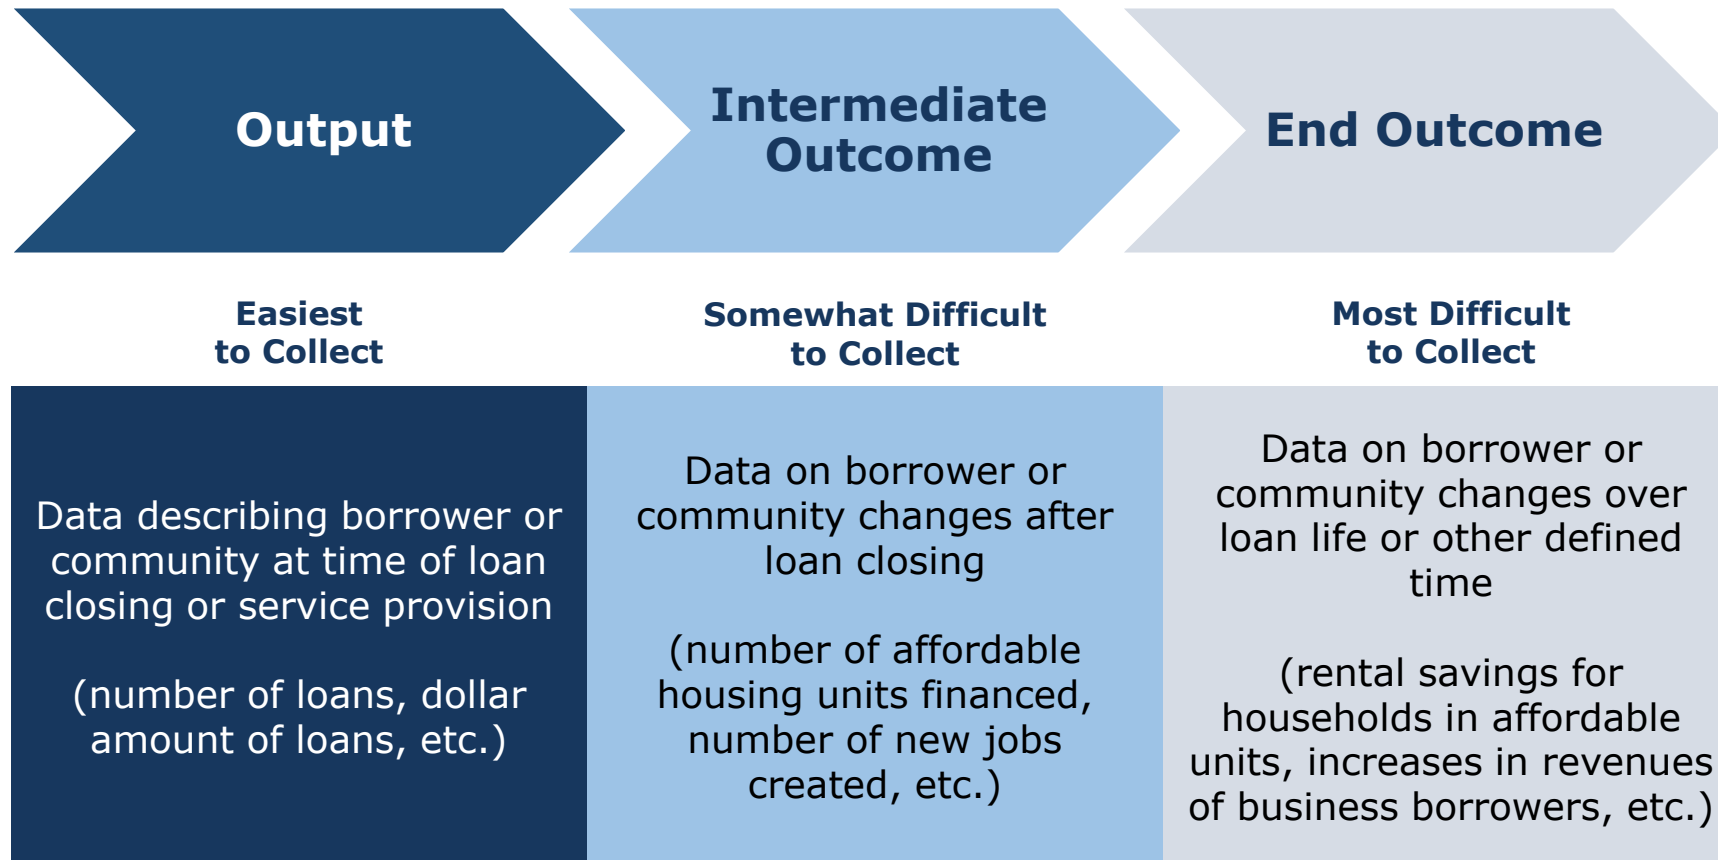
Output

Intermediate Outcome

End Outcome

Easiest to Collect

Somewhat Difficult to Collect

Most Difficult to Collect

Data describing borrower or community at time of loan closing or service provision

(number of loans, dollar amount of loans, etc.)

Data on borrower or community changes after loan closing

(number of affordable housing units financed, number of new jobs created, etc.)

Data on borrower or community changes over loan life or other defined time

(rental savings for households in affordable units, increases in revenues of business borrowers, etc.)